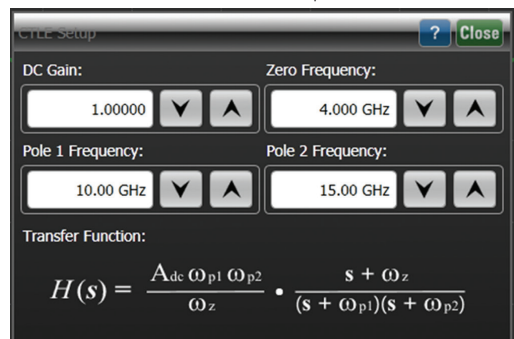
CTLE Setup

?
Close

DC Gain:
1.00000

Zero Frequency:
4.000 GHz

Pole 1 Frequency:
10.00 GHz

Pole 2 Frequency:
15.00 GHz

Transfer Function:

$H(s) = \frac{A_{dc} \omega_{p1} \omega_{p2}}{\omega_z} \cdot \frac{s + \omega_z}{(s + \omega_{p1})(s + \omega_{p2})}$